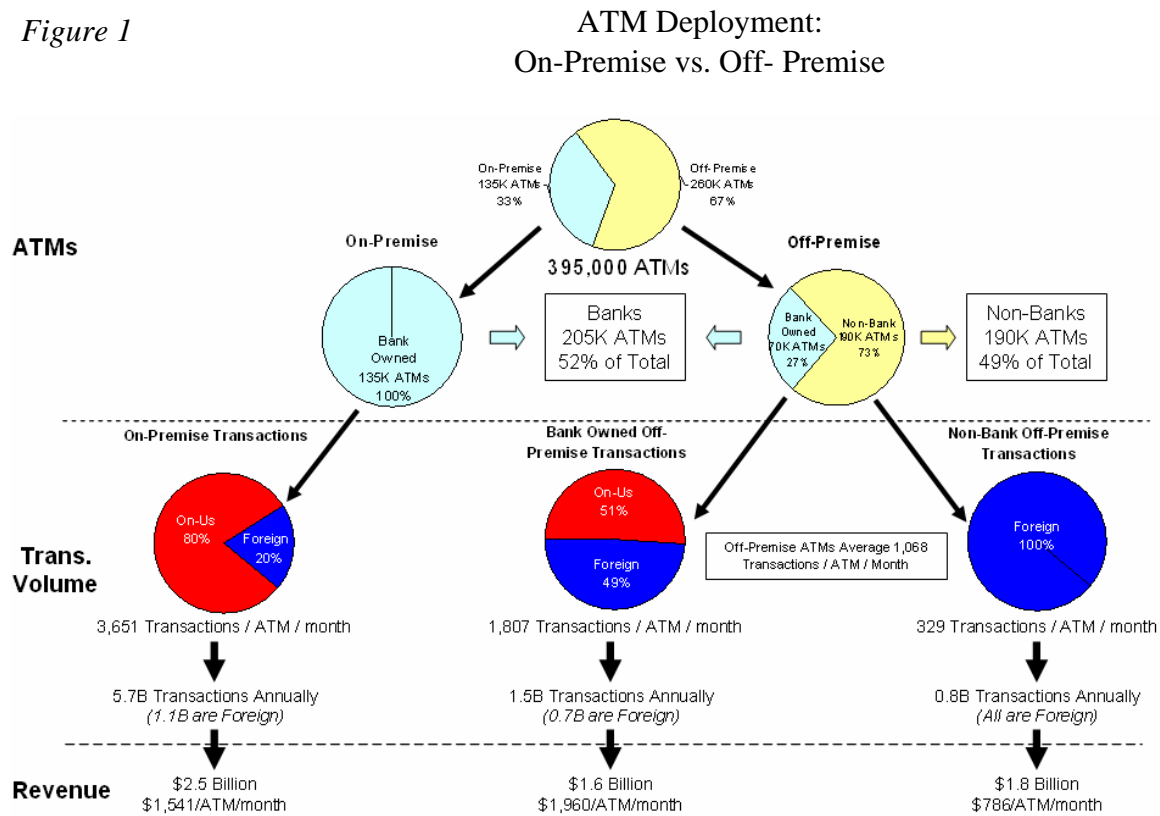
Figure 1

ATM Deployment:
On-Premise vs. Off- Premise

On-Premise
135K ATMs
33%

Off-Premise
260K ATMs
67%

395,000 ATMs

ATMs

On-Premise

Off-Premise

Bank
Owned
135K ATMs
100%

Banks
205K ATMs
52% of Total

Bank
Owned
70K ATMs
27%

Non-Bank
190K ATMs
73%

Non-Banks
190K ATMs
49% of Total

On-Premise Transactions

Bank Owned Off-Premise Transactions

Non-Bank Off-Premise Transactions

On-Us
80%

Foreign
20%

On-Us
51%

Foreign
49%

Off-Premise ATMs Average 1,068 Transactions / ATM / Month

Foreign
100%

Trans. Volume

3,651 Transactions / ATM / month

1,807 Transactions / ATM / month

329 Transactions / ATM / month

5.7B Transactions Annually
(1.1B are Foreign)

1.5B Transactions Annually
(0.7B are Foreign)

0.8B Transactions Annually
(All are Foreign)

Revenue

$2.5 Billion
$1,541/ATM/month

$1.6 Billion
$1,960/ATM/month

$1.8 Billion
$786/ATM/month